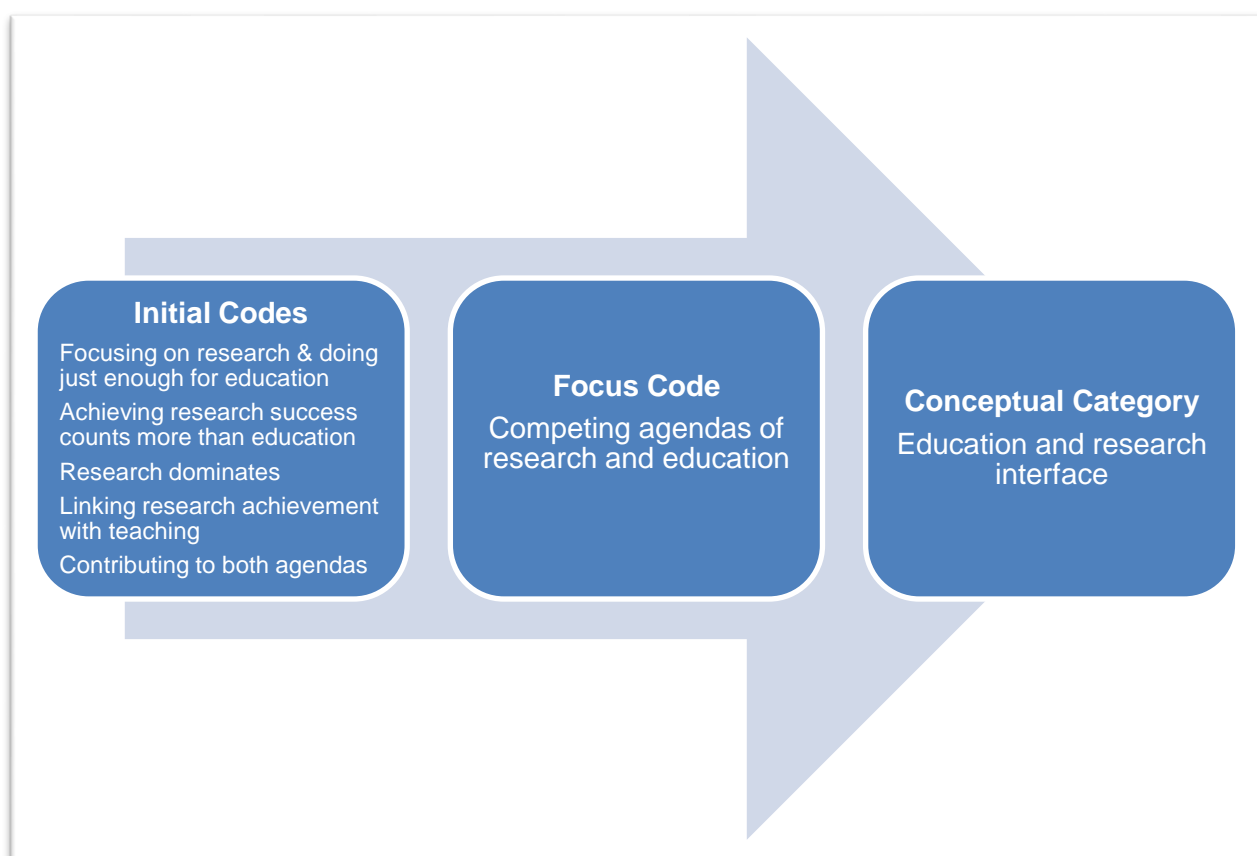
Initial Codes

Focusing on research & doing just enough for education

Achieving research success counts more than education

Research dominates

Linking research achievement with teaching

Contributing to both agendas

Focus Code

Competing agendas of research and education

Conceptual Category

Education and research interface